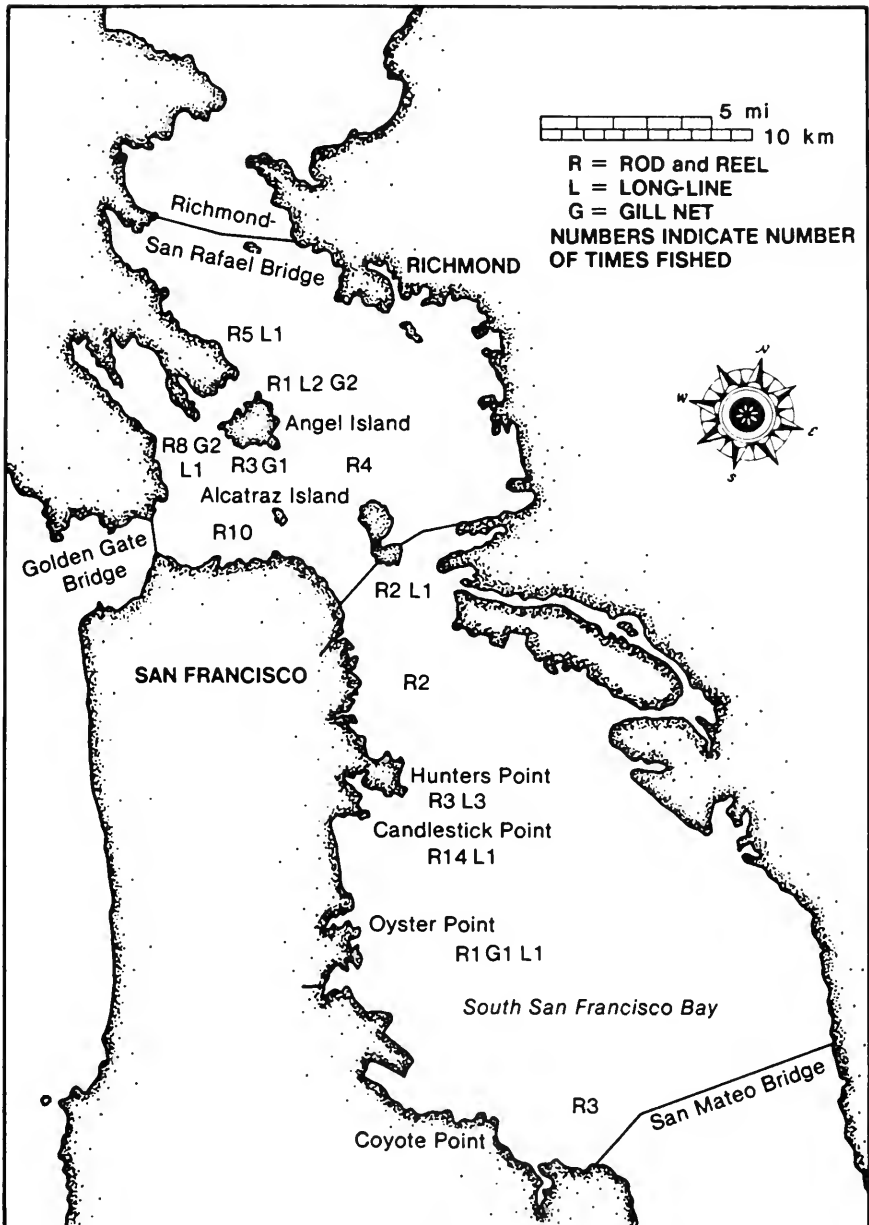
5 mi
10 km
R = ROD and REEL
L = LONG-LINE
G = GILL NET
NUMBERS INDICATE NUMBER OF TIMES FISHED

N
W
E
S

Richmond-San Rafael Bridge
RICHMOND
R5 L1
R1 L2 G2
Angel Island
R8 G2
L1
R3 G1
R4
Alcatraz Island
R10
Golden Gate Bridge
R2 L1
SAN FRANCISCO
R2
Hunters Point
R3 L3
Candlestick Point
R14 L1
Oyster Point
R1 G1 L1
South San Francisco Bay
R3
San Mateo Bridge
Coyote Point